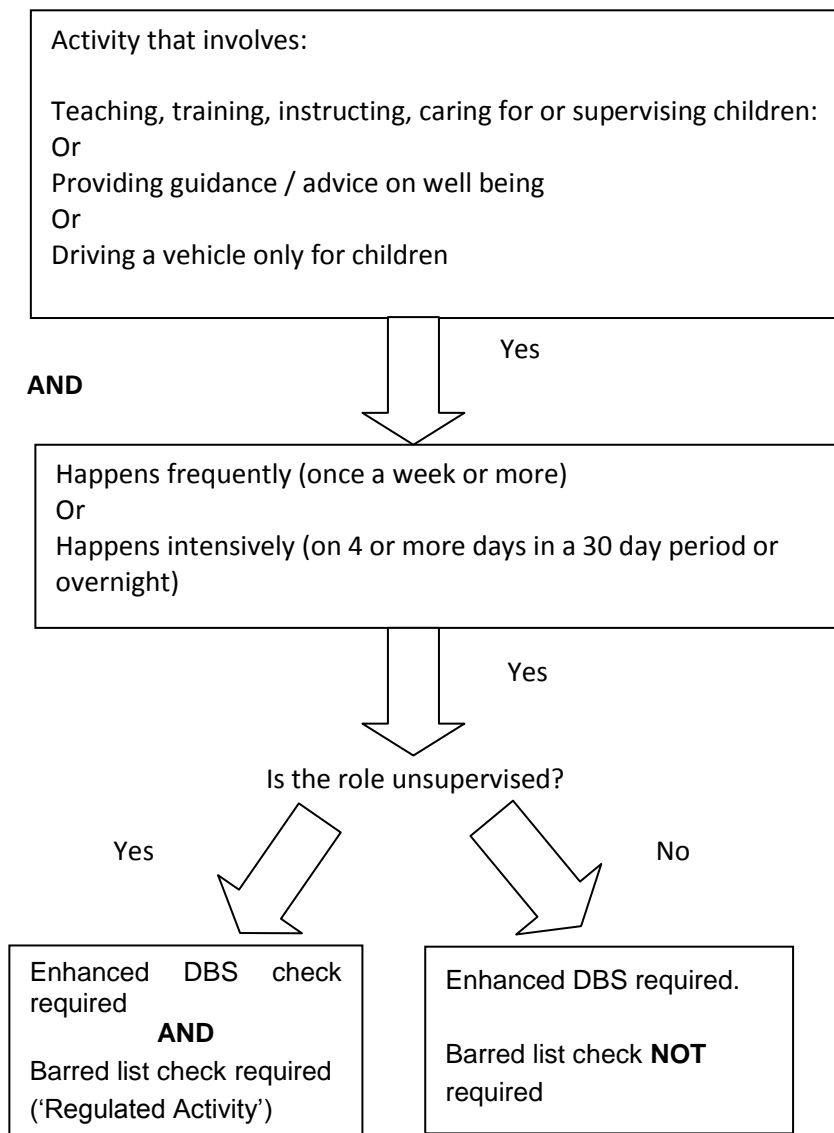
Activity that involves:

Teaching, training, instructing, caring for or supervising children:
Or
Providing guidance / advice on well being
Or
Driving a vehicle only for children

Yes

AND

Happens frequently (once a week or more)
Or
Happens intensively (on 4 or more days in a 30 day period or overnight)

Yes

Is the role unsupervised?

Yes

No

Enhanced DBS check required
AND
Barred list check required ('Regulated Activity')

Enhanced DBS required.

Barred list check NOT required